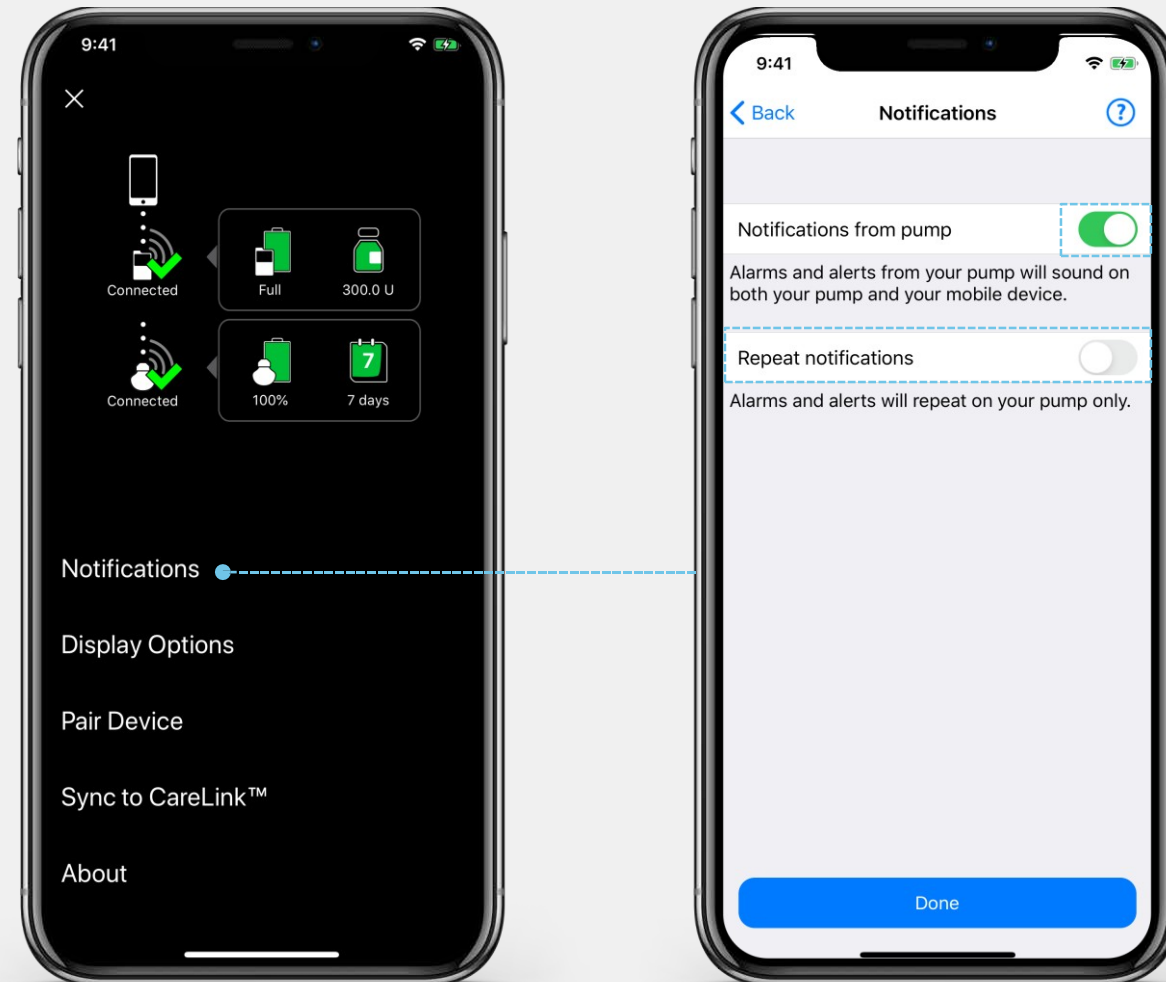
9:41

Connected

Full

300.0 U

Connected

7

100%

7 days

Notifications

Display Options

Pair Device

Sync to CareLink™

About

9:41

Back

Notifications

?

Notifications from pump

Alarms and alerts from your pump will sound on both your pump and your mobile device.

Repeat notifications

Alarms and alerts will repeat on your pump only.

Done